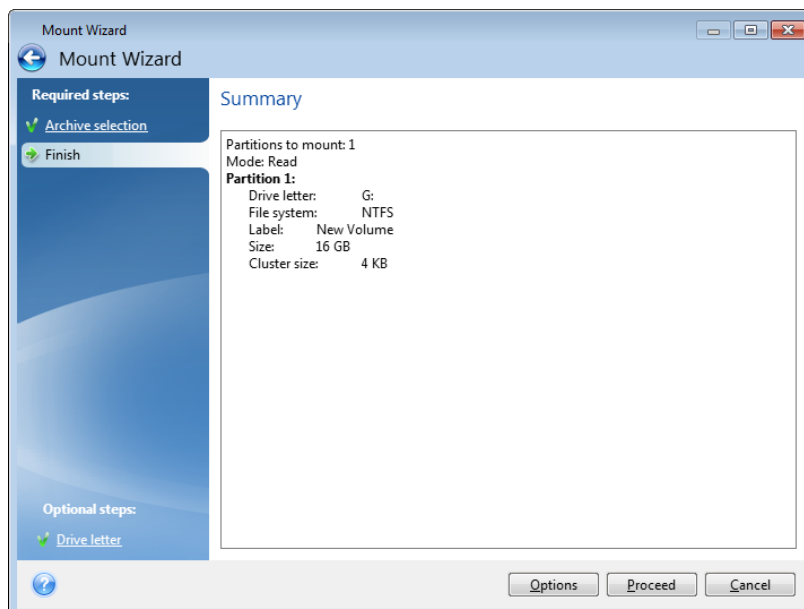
Mount Wizard

Mount Wizard

Required steps:

Archive selection

Finish

Optional steps:

Drive letter

Summary

Partitions to mount: 1
Mode: Read
**Partition 1:**
Drive letter: G:
File system: NTFS
Label: New Volume
Size: 16 GB
Cluster size: 4 KB

Options

Proceed

Cancel